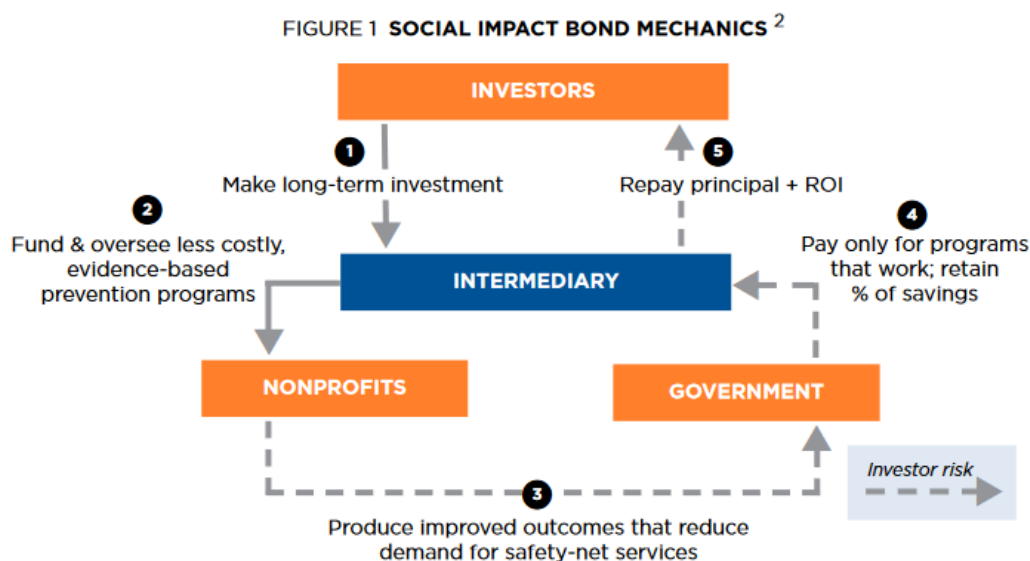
FIGURE 1 **SOCIAL IMPACT BOND MECHANICS** $^2$

INVESTORS

1
Make long-term investment

5
Repay principal + ROI

2
Fund & oversee less costly, evidence-based prevention programs

INTERMEDIARY

4
Pay only for programs that work; retain % of savings

NONPROFITS

GOVERNMENT

Investor risk

3
Produce improved outcomes that reduce demand for safety-net services